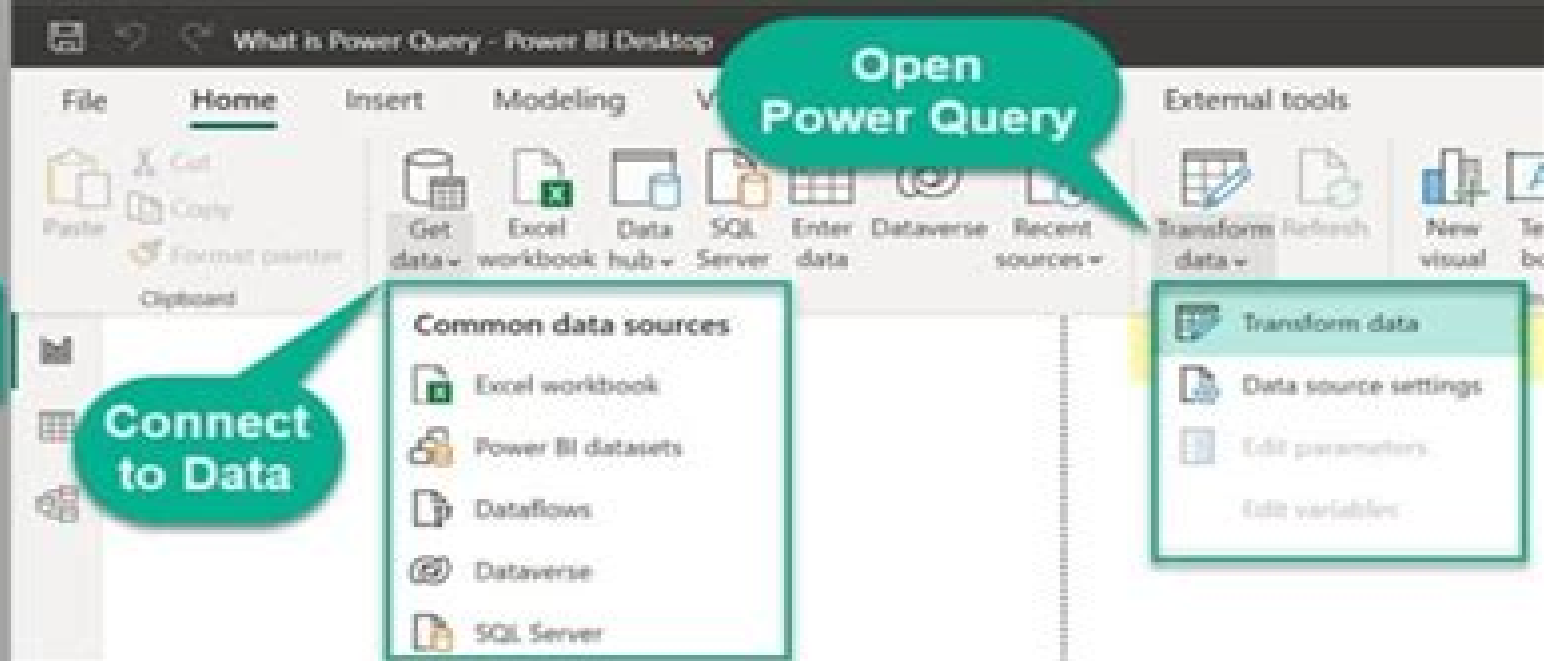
What is Power Query - Power BI Desktop

File Home Insert Modeling V

Open Power Query

External tools

Paste Cut Copy Format painter

Clipboard

Get data Excel workbook Data hub SQL Server Enter data Dataverse Recent sources

Transform data Refresh

New visual Te bo

Common data sources

Excel workbook

Power BI datasets

Dataflows

Dataverse

SQL Server

Transform data

Data source settings

Edit parameters

Edit variables

Connect to Data